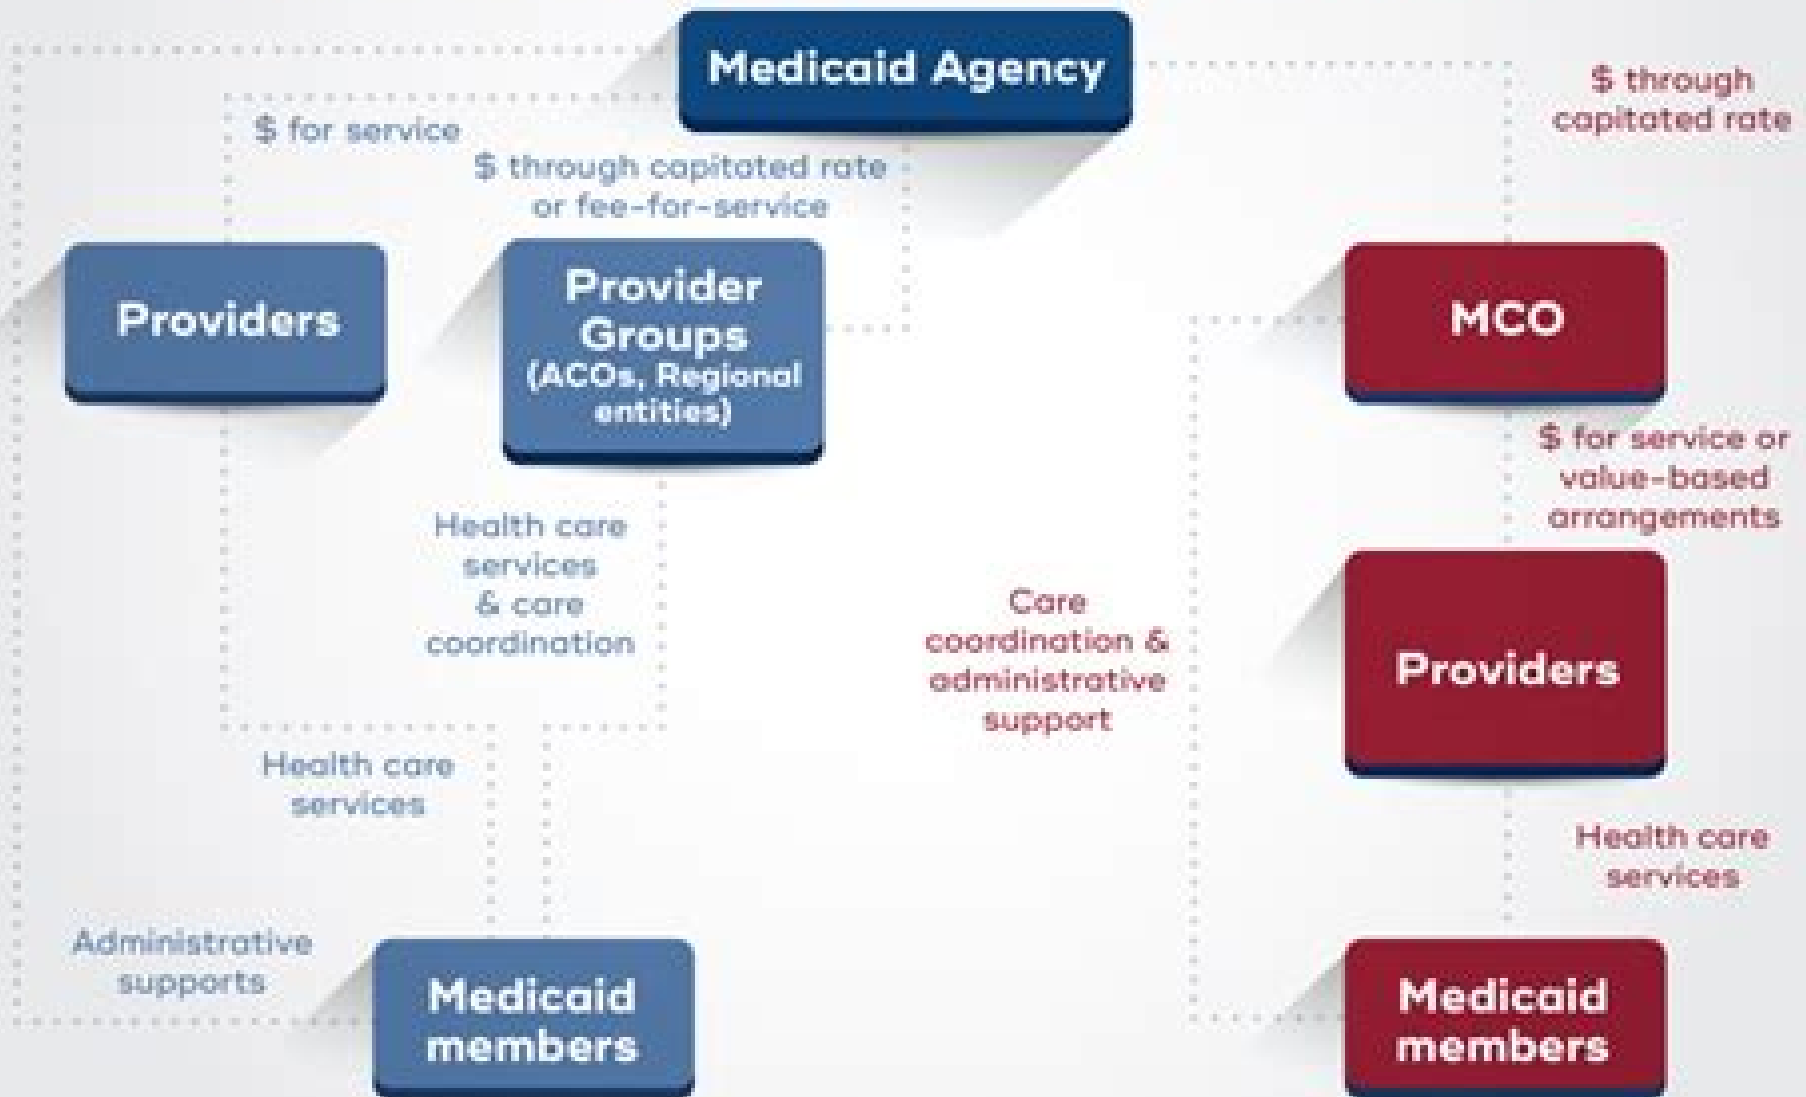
Medicaid Agency

$ for service

$ through capitated rate or fee-for-service

$ through capitated rate

Providers

Provider Groups (ACOs, Regional entities)

MCO

$ for service or value-based arrangements

Health care services & care coordination

Care coordination & administrative support

Providers

Health care services

Health care services

Administrative supports

Medicaid members

Medicaid members